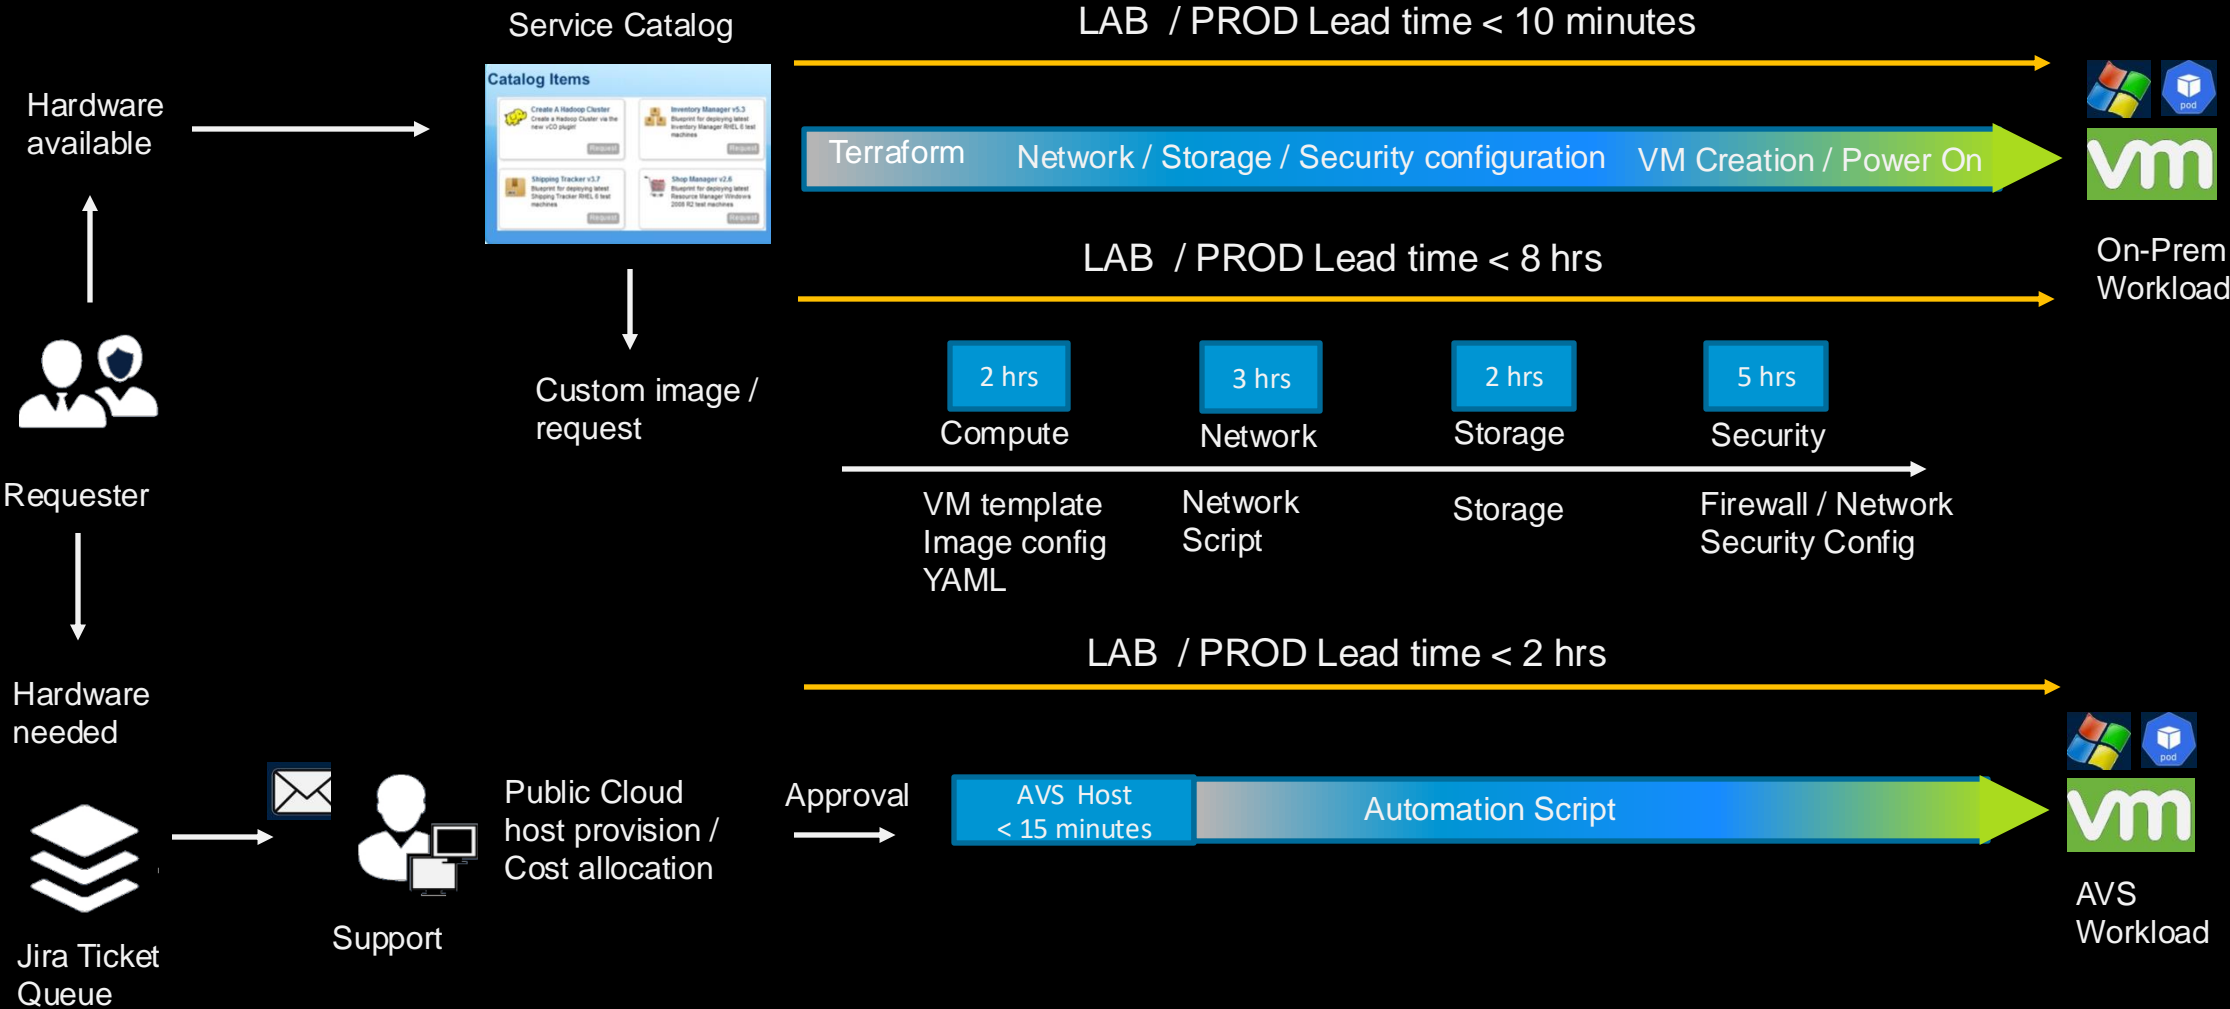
Service Catalog

LAB / PROD Lead time < 10 minutes

Hardware available

Catalog Items

Create A Hadoop Cluster

Inventory Manager v5.3

Shipping Tracker v3.7

Shop Manager v2.6

Request

Terraform Network / Storage / Security configuration VM Creation / Power On

vm

On-Prem Workload

LAB / PROD Lead time < 8 hrs

Custom image / request

Requester

2 hrs Compute

3 hrs Network

2 hrs Storage

5 hrs Security

VM template
Image config
YAML

Network
Script

Storage

Firewall / Network
Security Config

LAB / PROD Lead time < 2 hrs

Hardware needed

Public Cloud host provision / Cost allocation

Approval

AVS Host
< 15 minutes

Automation Script

vm

AVS Workload

Jira Ticket Queue

Support